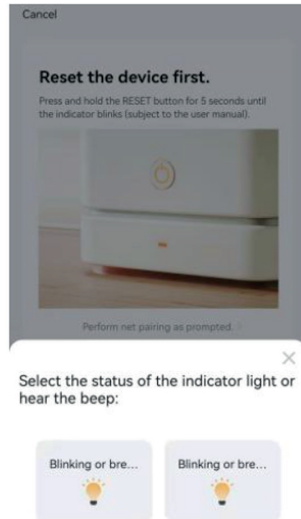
Cancel

Reset the device first.

Press and hold the RESET button for 5 seconds until the indicator blinks (subject to the user manual).

Perform net pairing as prompted.

×

Select the status of the indicator light or hear the beep:

Blinking or bre...

Blinking or bre...